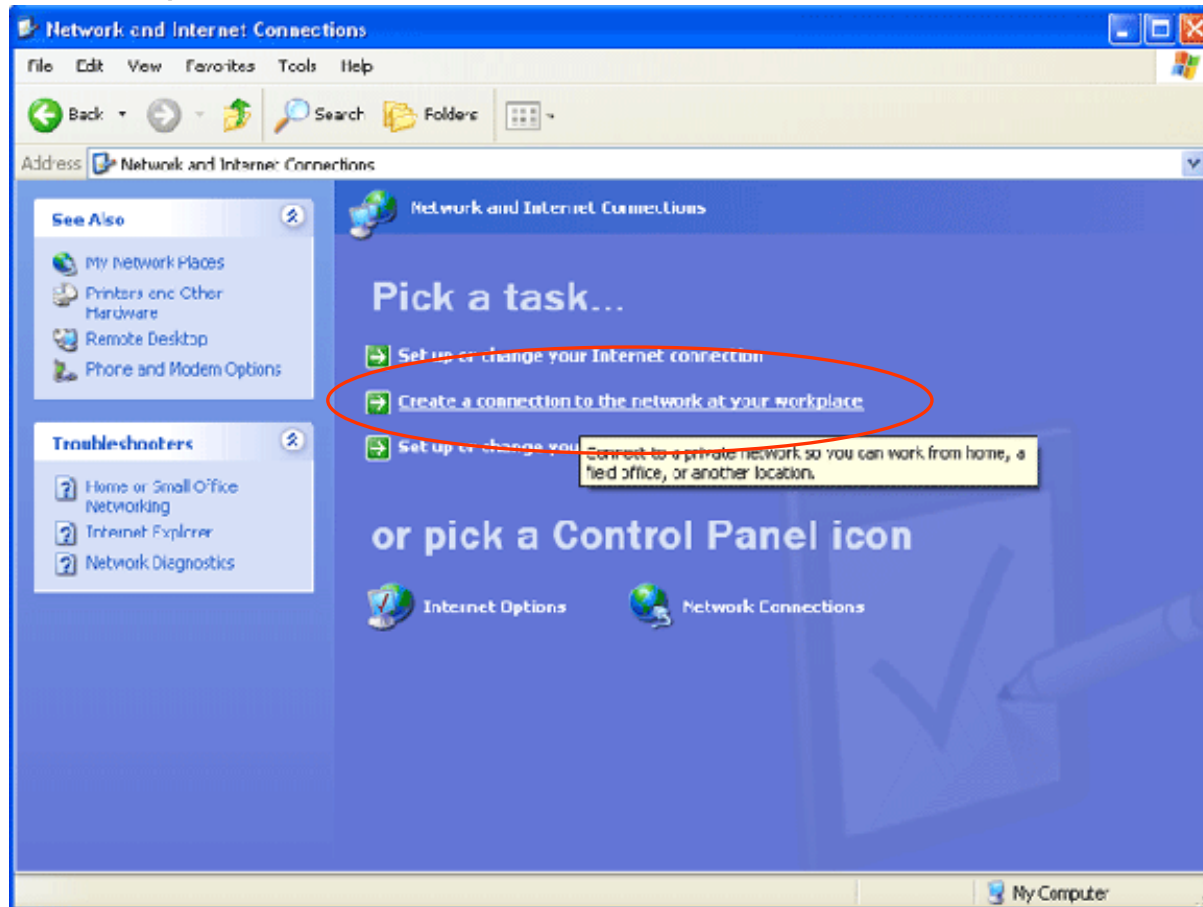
Network and Internet Connections

File Edit View Favorites Tools Help

Back Search Folders

Address Network and Internet Connections

See Also

My Network Places
Printers and Other Hardware
Remote Desktop
Phone and Modem Options

Troubleshooters

Home or Small Office Networking
Internet Explorer
Network Diagnostics

Network and Internet Connections

Pick a task...

Set up or change your Internet connection

Create a connection to the network at your workplace

Set up or change you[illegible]

Connect to a private network so you can work from home, a field office, or another location.

or pick a Control Panel icon

Internet Options

Network Connections

My Computer